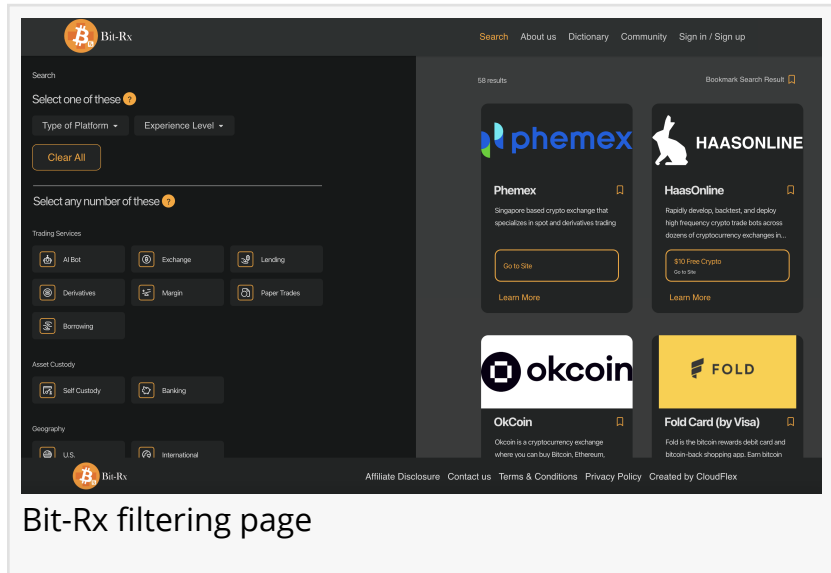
Bit-Rx

Search About us Dictionary Community Sign in / Sign up

Search

Select one of these ?

Type of Platform ▾ Experience Level ▾

Clear All

Select any number of these ?

Trading Services

AI Bot Exchange Lending

Derivatives Margin Paper Trades

Borrowing

Asset Custody

Self Custody Banking

Geography

U.S. International

58 results

Bookmark Search Result

phemex

Phemex

Singapore based crypto exchange that specializes in spot and derivatives trading

Go to Site

Learn More

HAASONLINE

HaasOnline

Rapidly develop, backtest, and deploy high frequency crypto trade bots across dozens of cryptocurrency exchanges in...

$10 Free Crypto
Go to Site

Learn More

okcoin

OkCoin

Okcoin is a cryptocurrency exchange where you can buy Bitcoin, Ethereum,

FOLD

Fold Card (by Visa)

Fold is the bitcoin rewards debit card and bitcoin-back shopping app. Earn bitcoin

Bit-Rx

Affiliate Disclosure Contact us Terms & Conditions Privacy Policy Created by CloudFlex

Bit-Rx filtering page